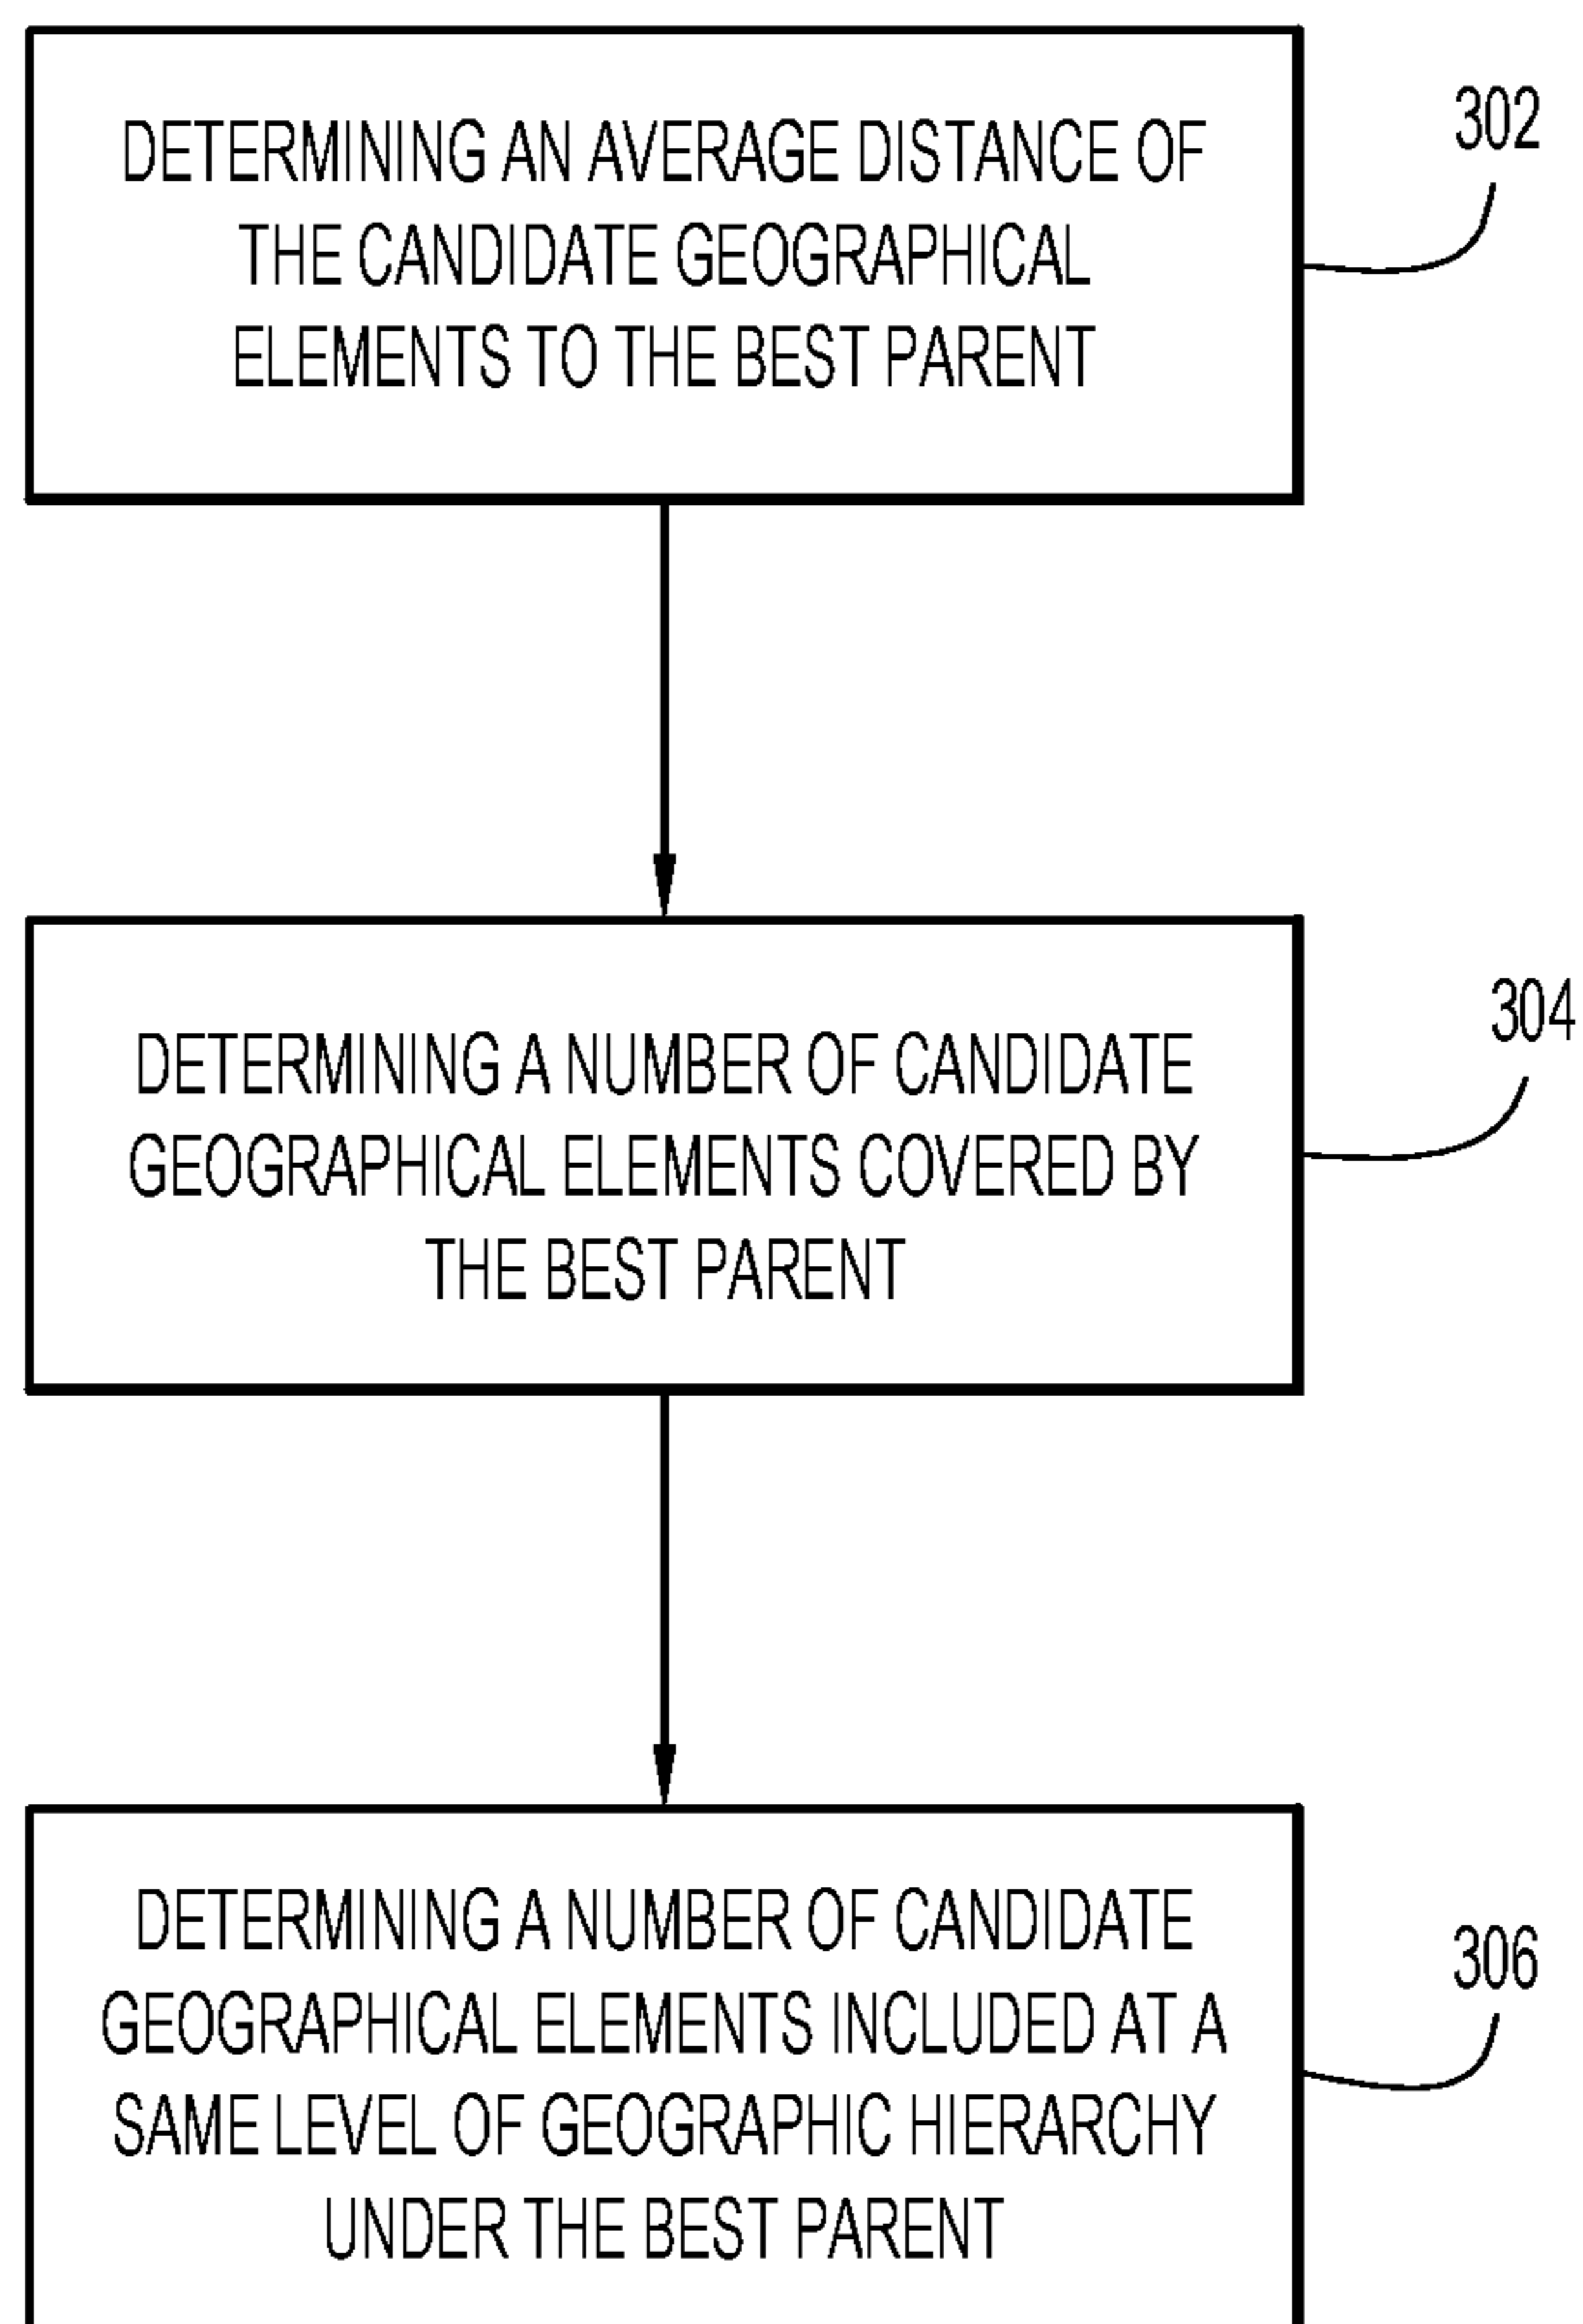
DETERMINING AN AVERAGE DISTANCE OF THE CANDIDATE GEOGRAPHICAL ELEMENTS TO THE BEST PARENT

302

DETERMINING A NUMBER OF CANDIDATE GEOGRAPHICAL ELEMENTS COVERED BY THE BEST PARENT

304

DETERMINING A NUMBER OF CANDIDATE GEOGRAPHICAL ELEMENTS INCLUDED AT A SAME LEVEL OF GEOGRAPHIC HIERARCHY UNDER THE BEST PARENT

306